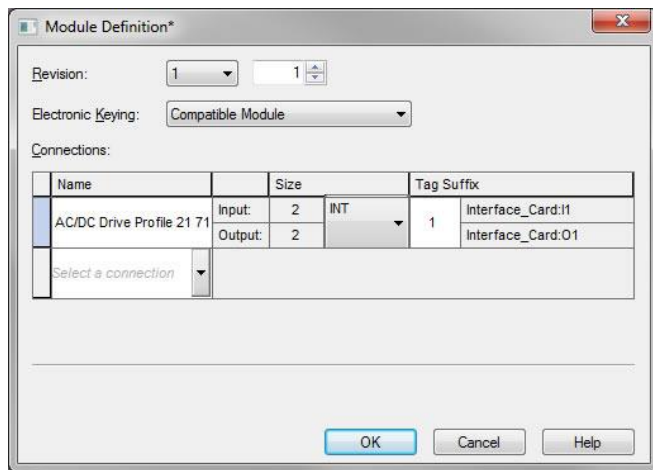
Module Definition*

Revision: 1 1

Electronic Keying: Compatible Module

Connections:

| Name | | Size | | Tag Suffix | |
|---|---|---|---|---|---|
| AC/DC Drive Profile 21 71 | Input: | 2 | INT | 1 | Interface_Card:I1 |
| | Output: | 2 | | | Interface_Card:O1 |
| Select a connection | | | | | |

OK Cancel Help